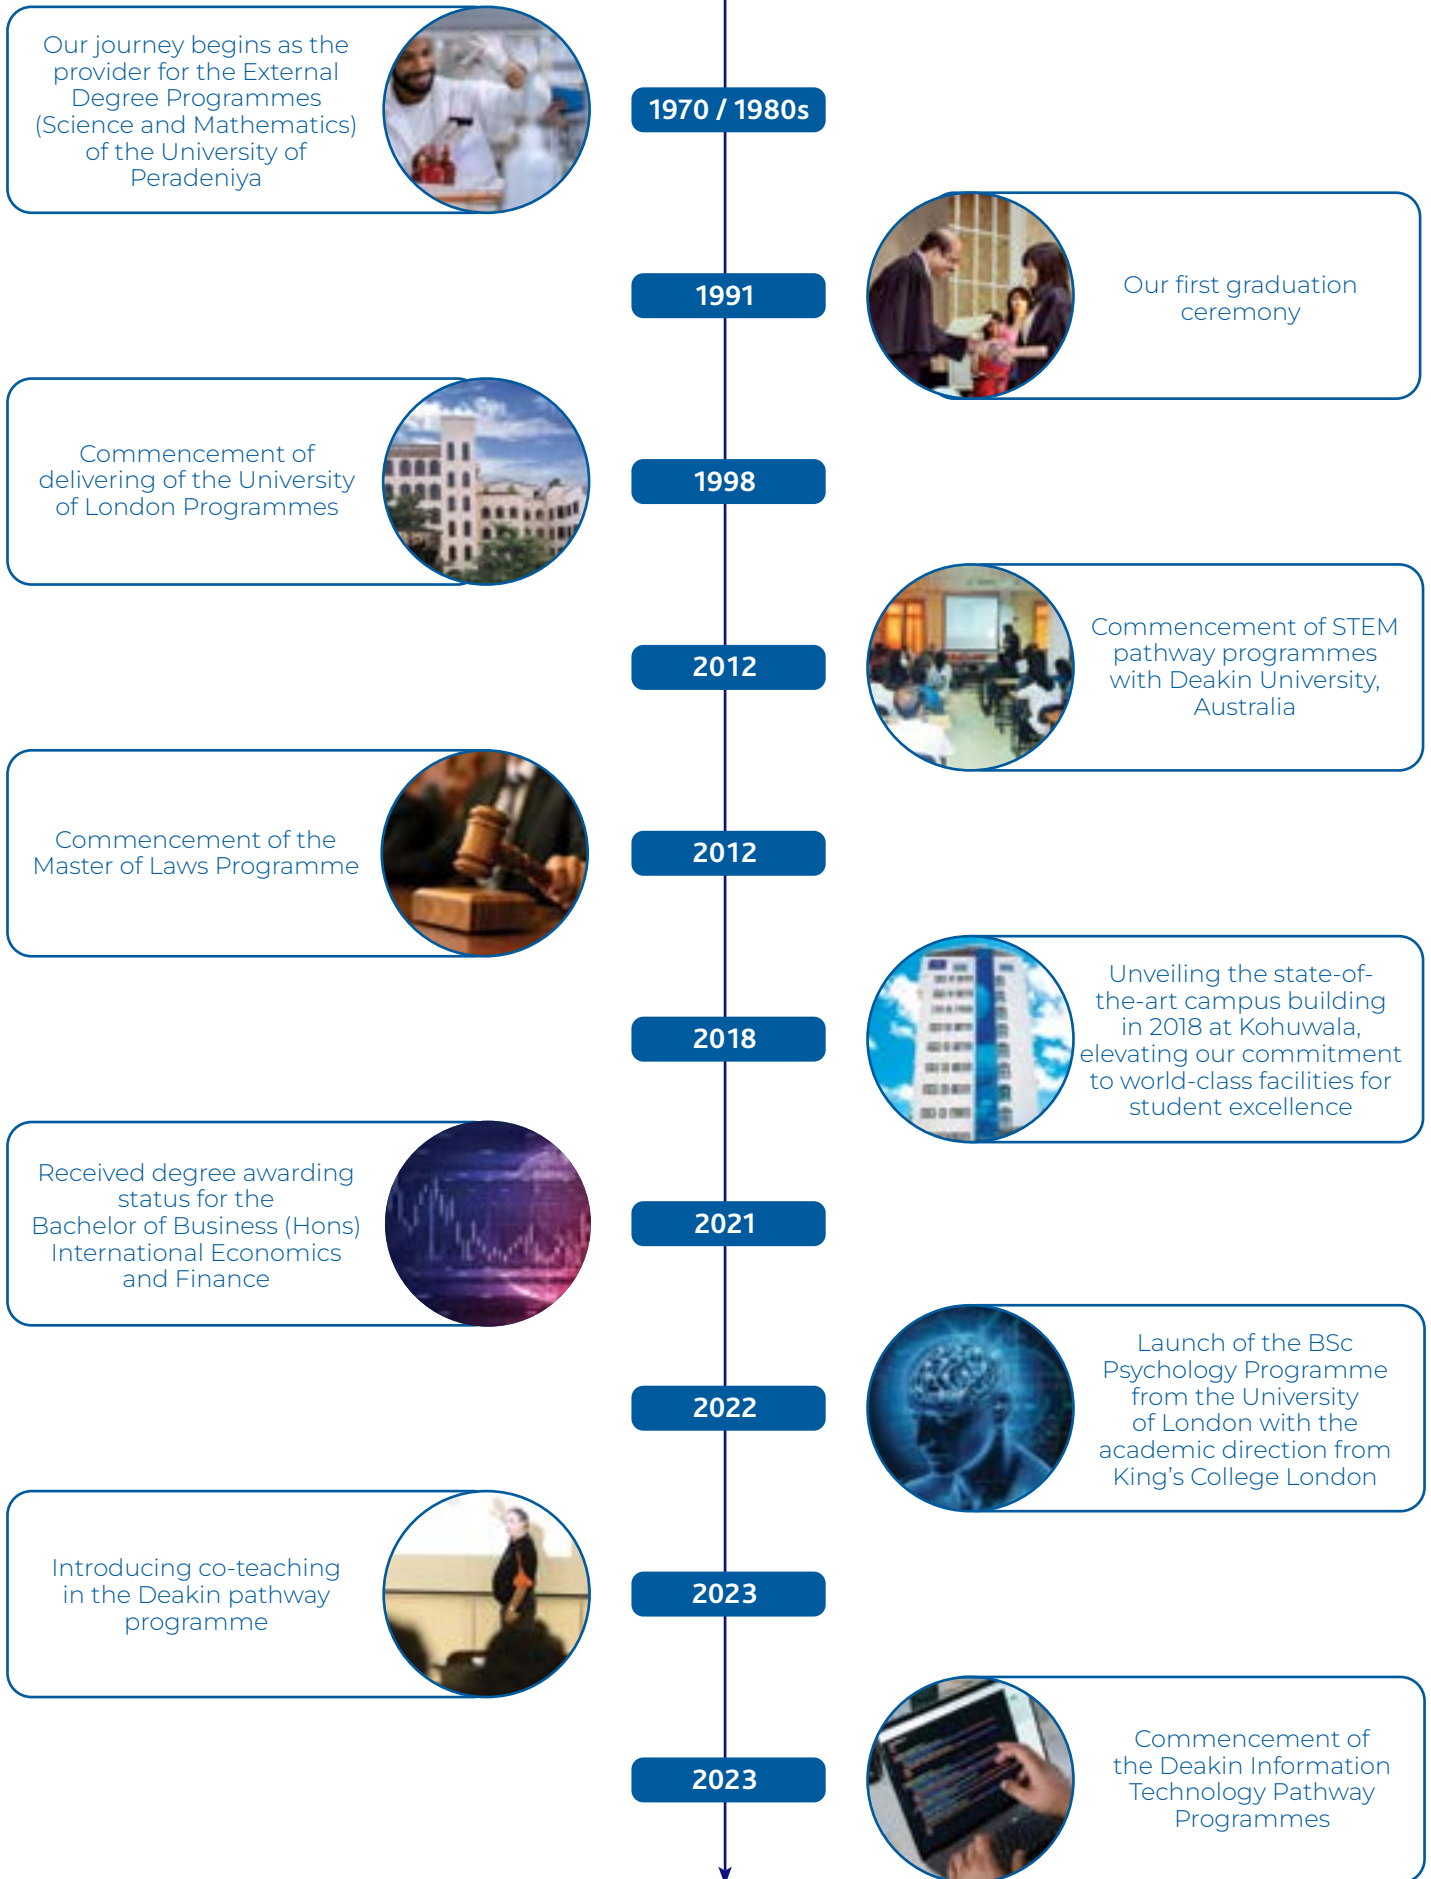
Our journey begins as the provider for the External Degree Programmes (Science and Mathematics) of the University of Peradeniya

1970 / 1980s

1991

Our first graduation ceremony

Commencement of delivering of the University of London Programmes

1998

2012

Commencement of STEM pathway programmes with Deakin University, Australia

Commencement of the Master of Laws Programme

2012

2018

Unveiling the state-of-the-art campus building in 2018 at Kohuwala, elevating our commitment to world-class facilities for student excellence

Received degree awarding status for the Bachelor of Business (Hons) International Economics and Finance

2021

2022

Launch of the BSc Psychology Programme from the University of London with the academic direction from King's College London

Introducing co-teaching in the Deakin pathway programme

2023

2023

Commencement of the Deakin Information Technology Pathway Programmes